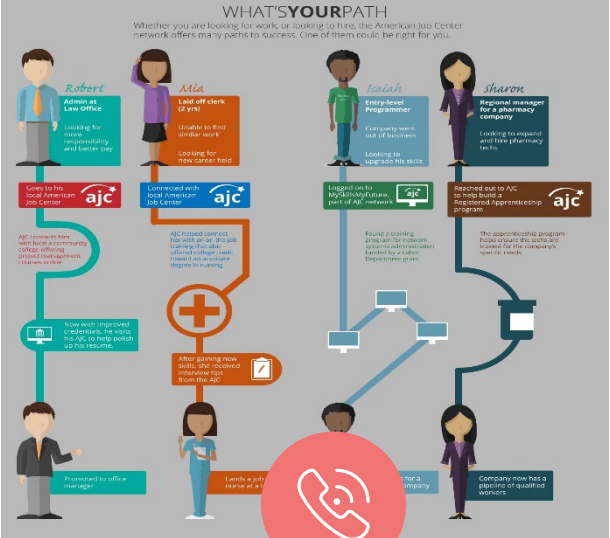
WHAT'SYOURPATH

Whether you are looking for work, or looking to hire, the American Job Center network offers many paths to success. One of them could be right for you.

Robert

Admin at Law Office

Looking for more responsibility and better pay

Mia

Laid off clerk (2 yrs)

Unable to find similar work

Looking for new career field

Isaiah

Entry-level Programmer

Company went out of business

Looking to upgrade his skills

Sharon

Regional manager for a pharmacy company

Looking to expand and hire pharmacy techs

Goes to his local American Job Center

ajc

Connected with local American Job Center

ajc

Logged on to MySkillsMyFuture, part of AJC network

Reached out to AJC to help build a Registered Apprenticeship program

ajc

AJC connects him with local community college offering project management courses online

AJC helped connect her with an on the job training that also offered college credit toward an associate degree in nursing

Found a training program for network systems administration funded by a Labor Department grant

The apprenticeship program helps ensure the techs are trained for the company's specific needs.

Now with improved credentials, he visits his AJC to help polish up his resume.

After gaining new skills, she received interview tips from the AJC

Promoted to office manager

Lands a job as a nurse at a l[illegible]

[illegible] for a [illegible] company

Company now has a pipeline of qualified workers